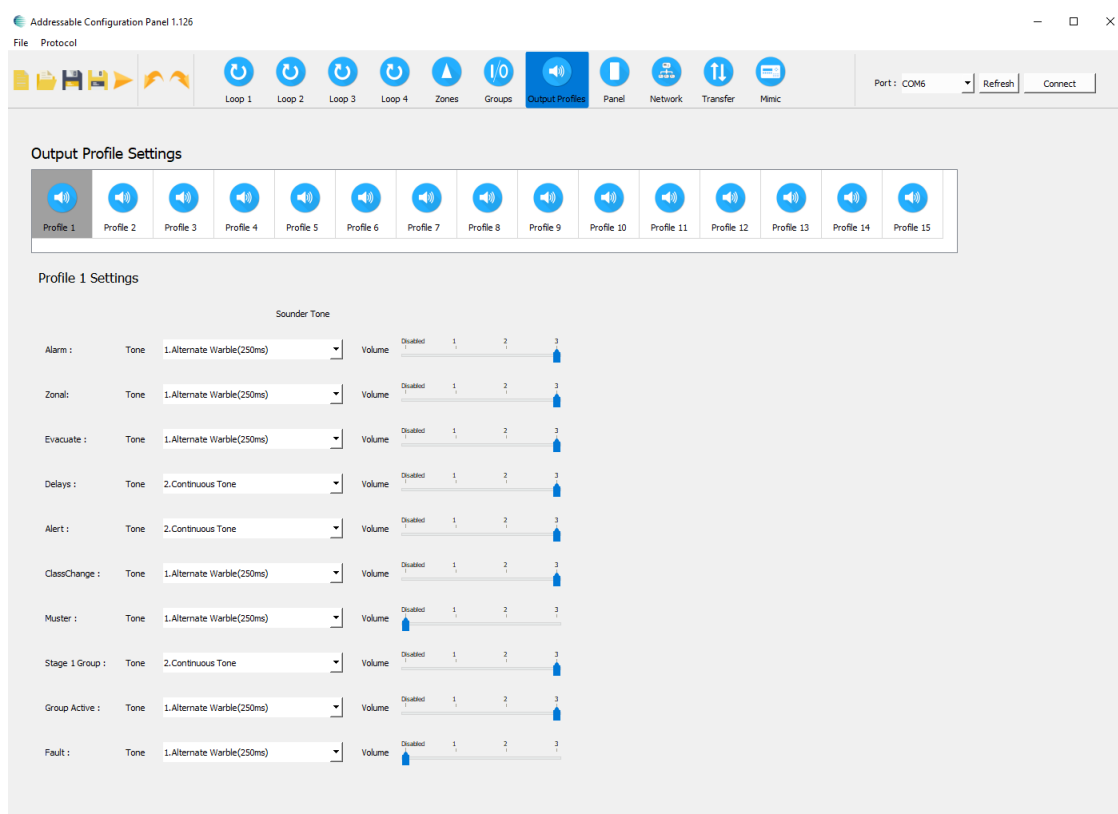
Addressable Configuration Panel 1.126

File Protocol

Loop 1 Loop 2 Loop 3 Loop 4 Zones Groups Output Profiles Panel Network Transfer Mimic

Port : COM6 Refresh Connect

Output Profile Settings

Profile 1 Profile 2 Profile 3 Profile 4 Profile 5 Profile 6 Profile 7 Profile 8 Profile 9 Profile 10 Profile 11 Profile 12 Profile 13 Profile 14 Profile 15

Profile 1 Settings

Sounder Tone

| | | | | |
|---|---|---|---|---|
| Alarm : | Tone | 1.Alternate Warble(250ms) | Volume | Disabled 1 2 3 |
| Zonal: | Tone | 1.Alternate Warble(250ms) | Volume | Disabled 1 2 3 |
| Evacuate : | Tone | 1.Alternate Warble(250ms) | Volume | Disabled 1 2 3 |
| Delays : | Tone | 2.Continuous Tone | Volume | Disabled 1 2 3 |
| Alert : | Tone | 2.Continuous Tone | Volume | Disabled 1 2 3 |
| ClassChange : | Tone | 1.Alternate Warble(250ms) | Volume | Disabled 1 2 3 |
| Muster : | Tone | 1.Alternate Warble(250ms) | Volume | Disabled 1 2 3 |
| Stage 1 Group : | Tone | 2.Continuous Tone | Volume | Disabled 1 2 3 |
| Group Active : | Tone | 1.Alternate Warble(250ms) | Volume | Disabled 1 2 3 |
| Fault : | Tone | 1.Alternate Warble(250ms) | Volume | Disabled 1 2 3 |